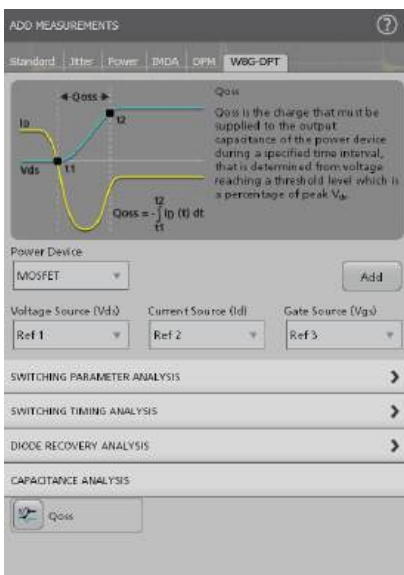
ADD MEASUREMENTS

?

Standard | Jitter | Power | IMDA | DPM | WBG-DPT

Qoss

Id

t2

Vds

t1

$Qoss = -\int_{t1}^{t2} Id\ (t)\ dt$

Qoss

Qoss is the charge that must be supplied to the output capacitance of the power device during a specified time interval, that is determined from voltage reaching a threshold level which is a percentage of peak $V_{ds}$.

Power Device

MOSFET

Add

Voltage Source (Vds)

Ref 1

Current Source (Id)

Ref 2

Gate Source (Vgs)

Ref 3

SWITCHING PARAMETER ANALYSIS

SWITCHING TIMING ANALYSIS

DIODE RECOVERY ANALYSIS

CAPACITANCE ANALYSIS

Qoss